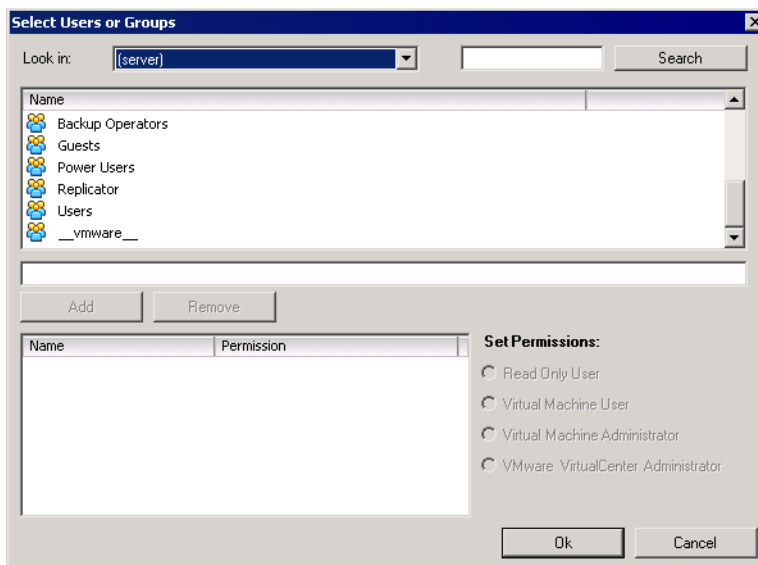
Select Users or Groups

Look in: (server) Search

| Name | |
|---|---|
| Backup Operators | |
| Guests | |
| Power Users | |
| Replicator | |
| Users | |
| __vmware__ | |

Add Remove

| Name | Permission |
|---|---|

Set Permissions:

Read Only User

Virtual Machine User

Virtual Machine Administrator

VMware VirtualCenter Administrator

Ok Cancel